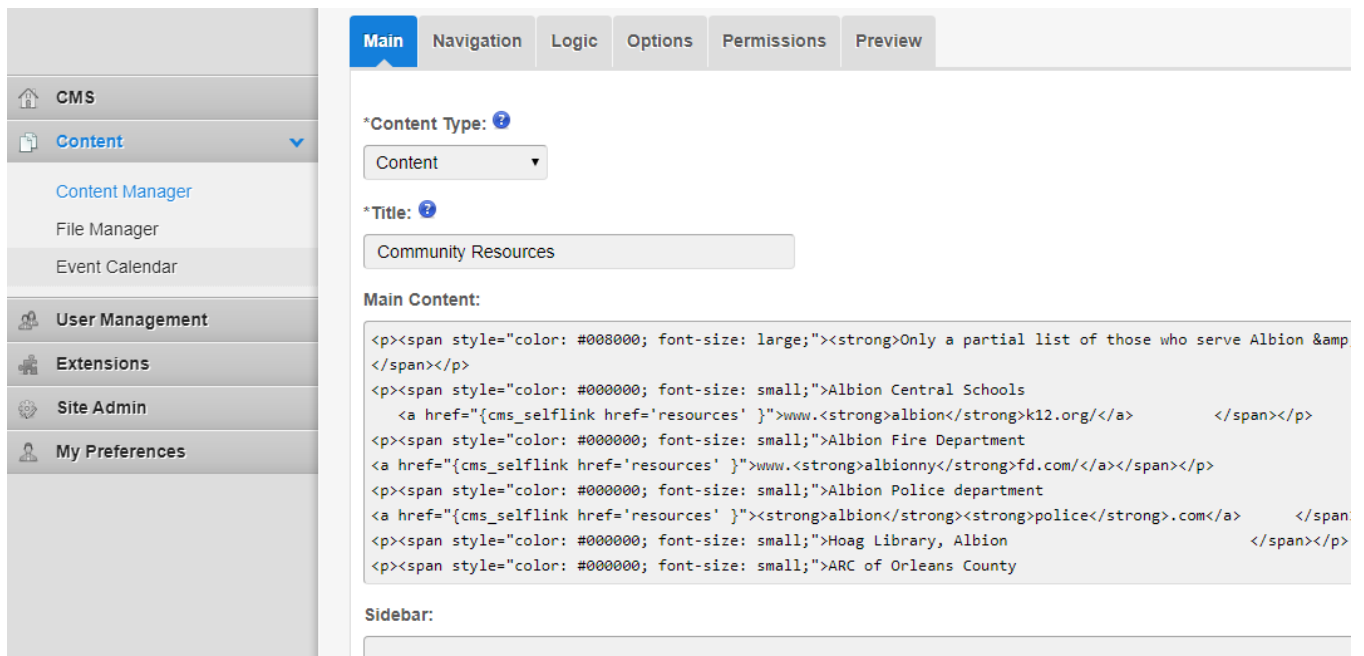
CMS
Content
Content Manager
File Manager
Event Calendar
User Management
Extensions
Site Admin
My Preferences

Main | Navigation | Logic | Options | Permissions | Preview

*Content Type:
Content
*Title:
Community Resources
Main Content:
<p><span style="color: #008000; font-size: large;"><strong>Only a partial list of those who serve Albion &amp
</span></p>
<p><span style="color: #000000; font-size: small;">Albion Central Schools
<a href="{cms_selflink href='resources' }">www.<strong>albion</strong>k12.org/</a> </span></p>
<p><span style="color: #000000; font-size: small;">Albion Fire Department
<a href="{cms_selflink href='resources' }">www.<strong>albionny</strong>fd.com/</a></span></p>
<p><span style="color: #000000; font-size: small;">Albion Police department
<a href="{cms_selflink href='resources' }"><strong>albion</strong><strong>police</strong>.com</a> </span
<p><span style="color: #000000; font-size: small;">Hoag Library, Albion </span></p>
<p><span style="color: #000000; font-size: small;">ARC of Orleans County
Sidebar: